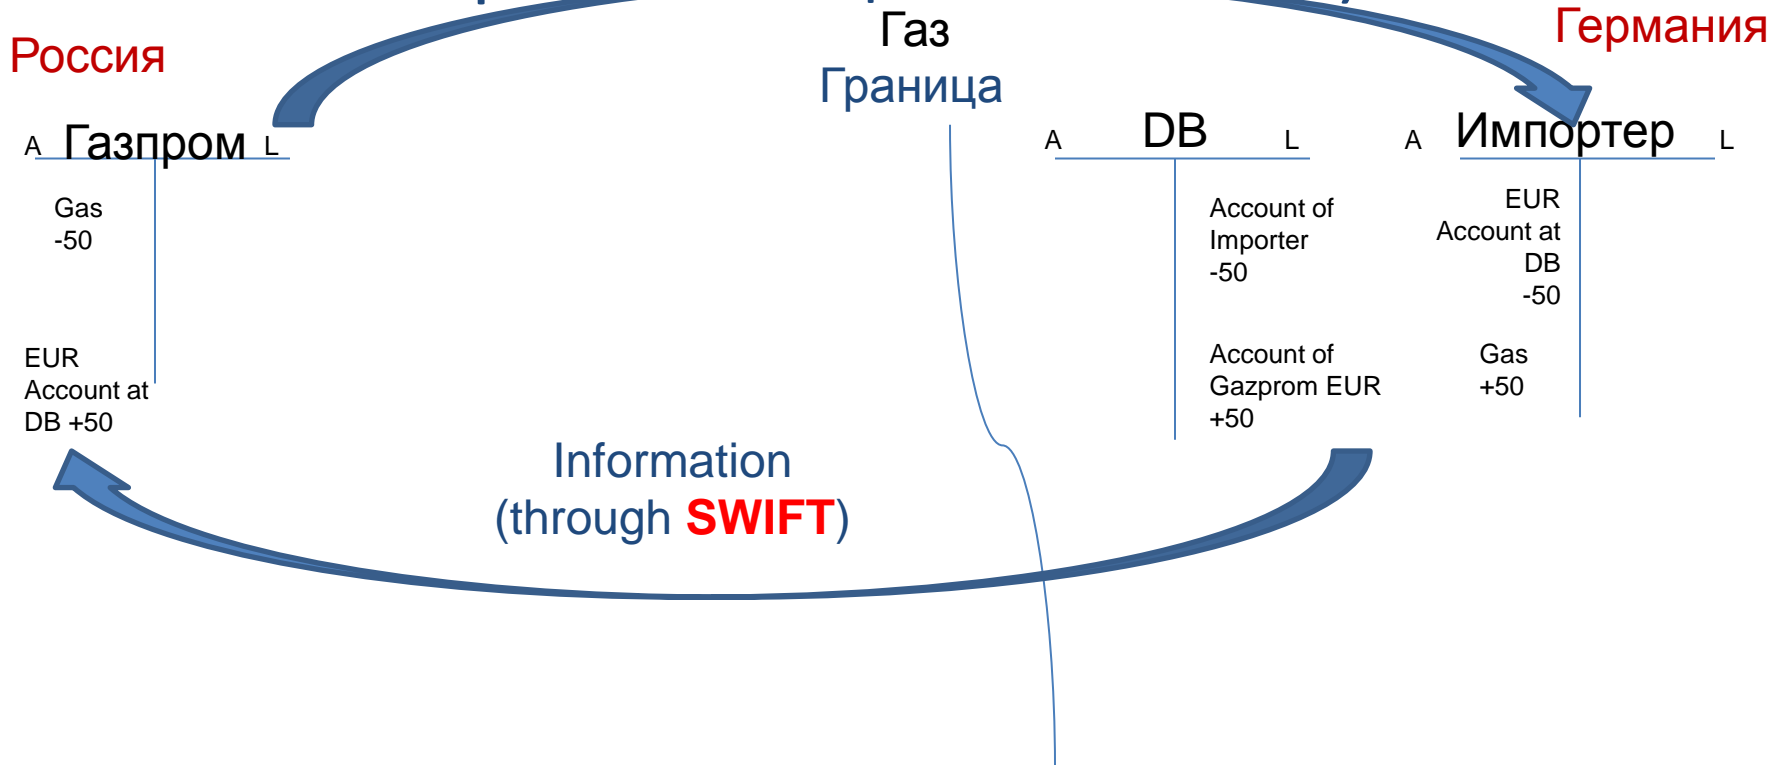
Россия

Газ

Граница

Германия

A Газпром L

Gas -50

EUR Account at DB +50

A DB L

Account of Importer -50

Account of Gazprom EUR +50

A Импортер L

EUR Account at DB -50

Gas +50

Information (through SWIFT)